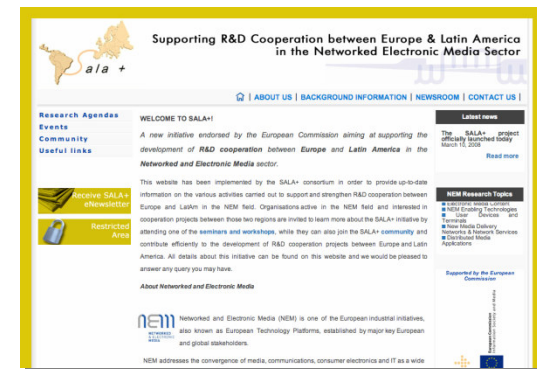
Supporting R&D Cooperation between Europe & Latin America in the Networked Electronic Media Sector

sala +

| ABOUT US | BACKGROUND INFORMATION | NEWSROOM | CONTACT US |

Research Agendas
Events
Community
Useful links

Receive SALA+ eNewsletter

Restricted Area

WELCOME TO SALA+!

A new initiative endorsed by the European Commission aiming at supporting the development of R&D cooperation between Europe and Latin America in the Networked and Electronic Media sector.

This website has been implemented by the SALA+ consortium in order to provide up-to-date information on the various activities carried out to support and strengthen R&D cooperation between Europe and LatAm in the NEM field. Organisations active in the NEM field and interested in cooperation projects between these two regions are invited to learn more about the SALA+ initiative by attending one of the seminars and workshops, while they can also join the SALA+ community and contribute efficiently to the development of R&D cooperation projects between Europe and Latin America. All details about this initiative can be found on this website and we would be pleased to answer any query you may have.

About Networked and Electronic Media

NEM

Networked and Electronic Media (NEM) is one of the European industrial initiatives, also known as European Technology Platforms, established by major key European and global stakeholders.

NEM addresses the convergence of media, communications, consumer electronics and IT as a wide

Latest news

The SALA+ project officially launched today
March 10, 2008

Read more

NEM Research Topics

Electronic Media Content
NEM Enabling Technologies
User Devices and Terminals
New Media Delivery Networks & Network Services
Distributed Media Applications

Supported by the European Commission

European Commission
Information Society and Media